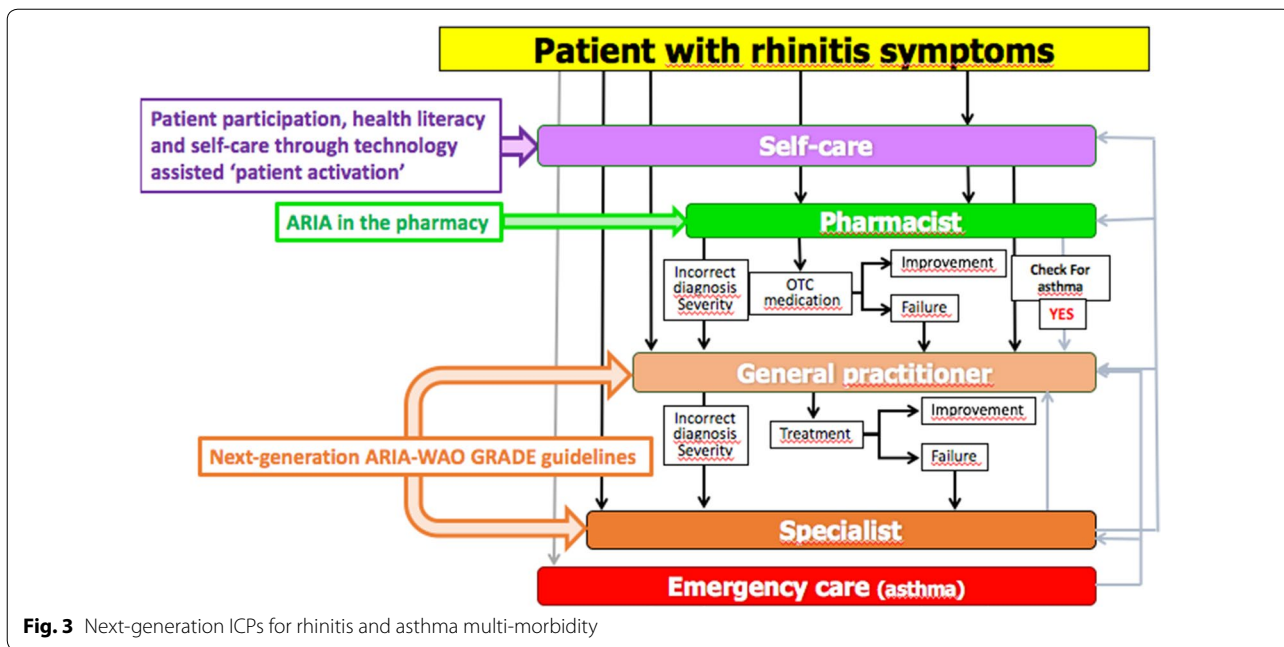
Patient with rhinitis symptoms

Patient participation, health literacy and self-care through technology assisted 'patient activation'

Self-care

ARIA in the pharmacy

Pharmacist

Incorrect diagnosis Severity

OTC medication

Improvement

Failure

Check For asthma

YES

General practitioner

Incorrect diagnosis Severity

Treatment

Improvement

Failure

Next-generation ARIA-WAO GRADE guidelines

Specialist

Emergency care (asthma)

**Fig. 3** Next-generation ICPs for rhinitis and asthma multi-morbidity